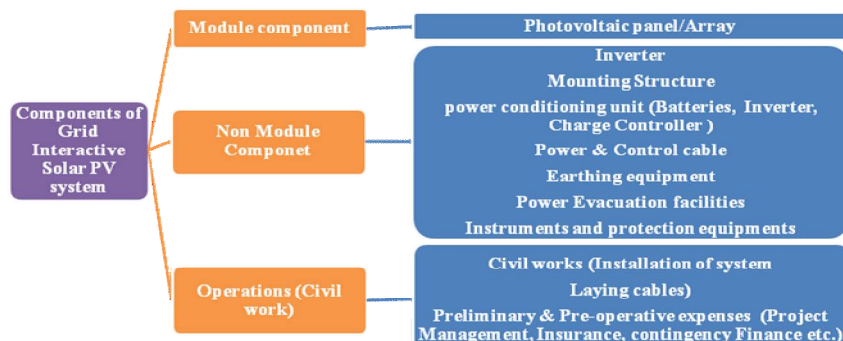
Components of Grid Interactive Solar PV system

Module component

Photovoltaic panel/Array

Non Module Componet

Inverter

Mounting Structure

power conditioning unit (Batteries, Inverter, Charge Controller )

Power & Control cable

Earthing equipment

Power Evacuation facilities

Instruments and protection equipments

Operations (Civil work)

Civil works (Installation of system

Laying cables)

Preliminary & Pre-operative expenses (Project Management, Insurance, contingency Finance etc.)